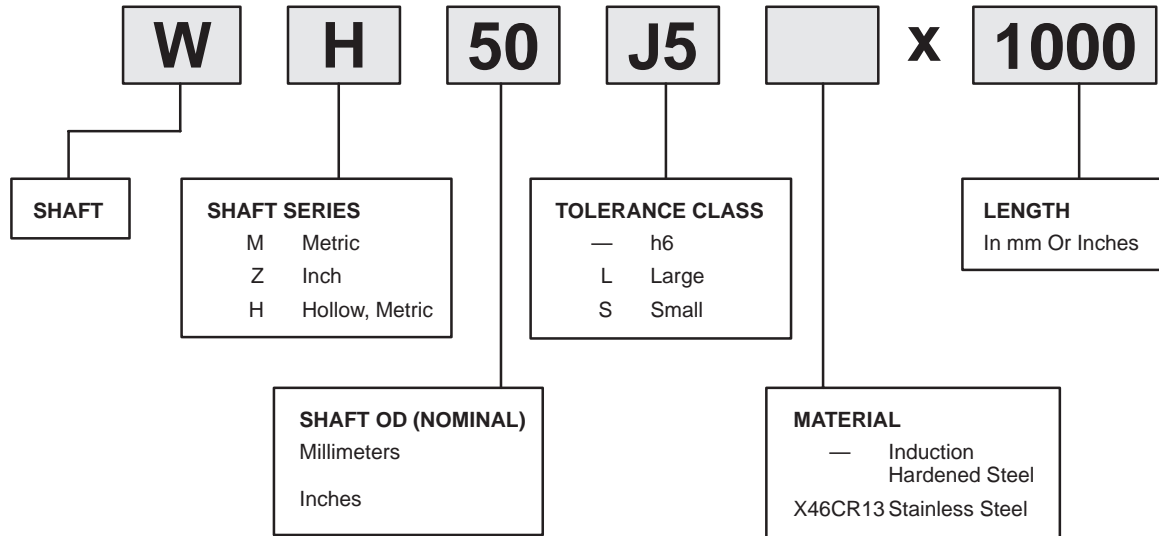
W H 50 J5 x 1000

SHAFT

SHAFT SERIES
M Metric
Z Inch
H Hollow, Metric

TOLERANCE CLASS
— h6
L Large
S Small

LENGTH
In mm Or Inches

SHAFT OD (NOMINAL)
Millimeters

Inches

MATERIAL
— Induction Hardened Steel
X46CR13 Stainless Steel